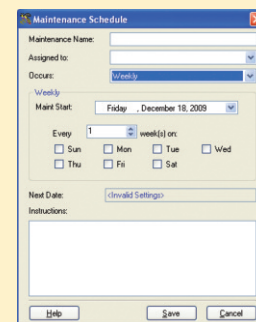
Maintenance Schedule

Maintenance Name:
Assigned to:
Occurs: Weekly

Weekly
Maint Start: Friday , December 18, 2009

Every 1 week(s) on:
Sun Mon Tue Wed
Thu Fri Sat

Next Date: <Invalid Settings>
Instructions:

Help Save Cancel